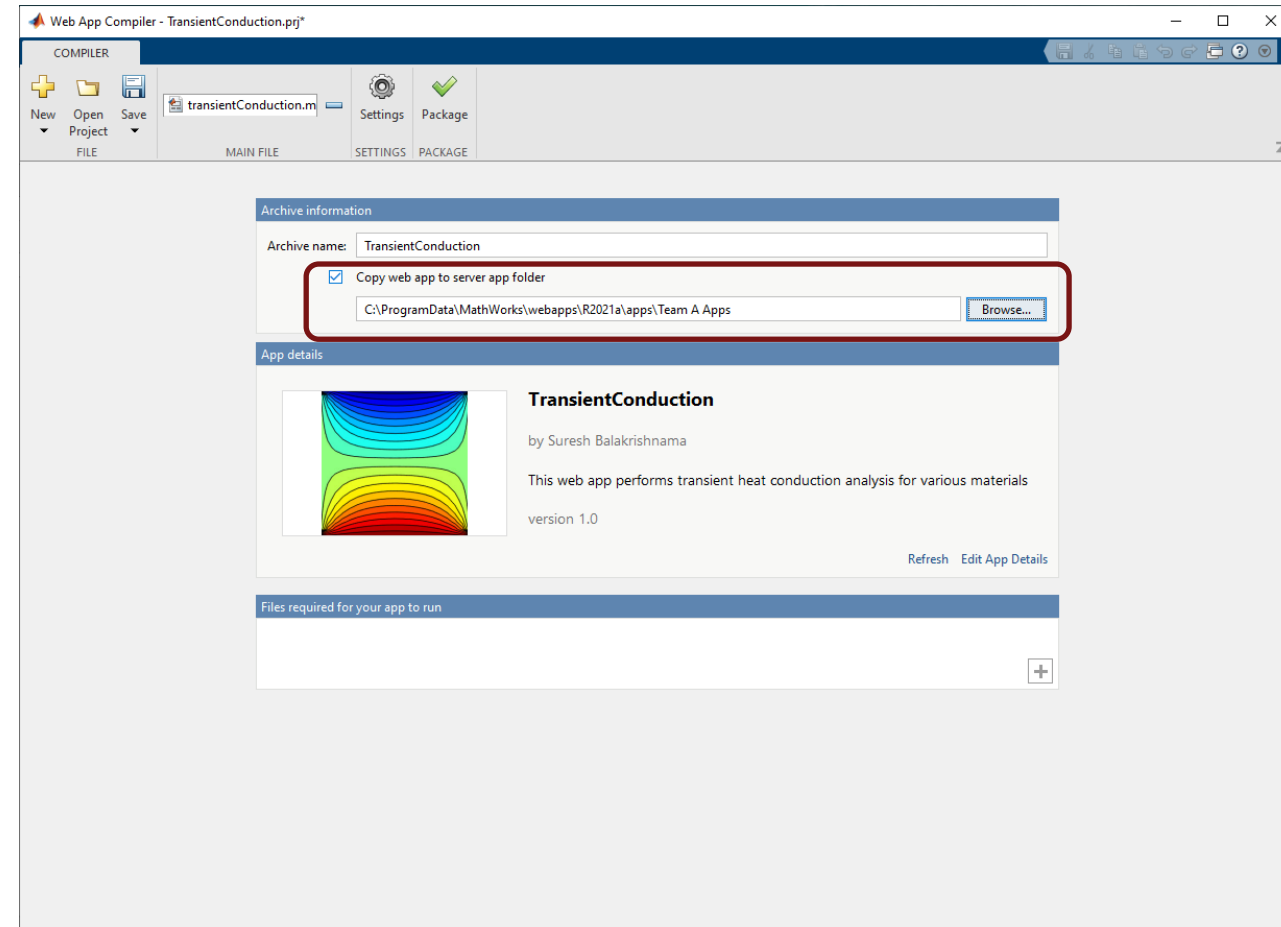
Web App Compiler - TransientConduction.prj*

COMPILER

New
Open Project
Save
FILE

transientConduction.m
MAIN FILE

Settings
SETTINGS

Package
PACKAGE

Archive information

Archive name: TransientConduction

Copy web app to server app folder

C:\ProgramData\MathWorks\webapps\R2021a\apps\Team A Apps

Browse...

App details

TransientConduction

by Suresh Balakrishnama

This web app performs transient heat conduction analysis for various materials

version 1.0

Refresh Edit App Details

Files required for your app to run

+